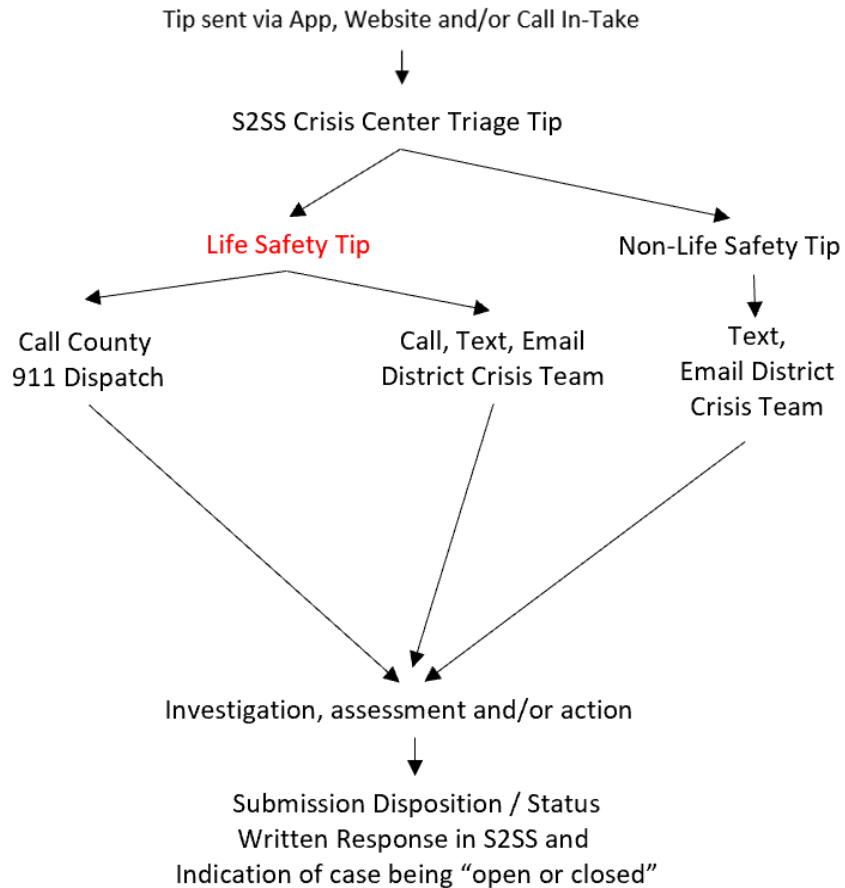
Tip sent via App, Website and/or Call In-Take

S2SS Crisis Center Triage Tip

Life Safety Tip

Non-Life Safety Tip

Call County 911 Dispatch

Call, Text, Email District Crisis Team

Text, Email District Crisis Team

Investigation, assessment and/or action

Submission Disposition / Status
Written Response in S2SS and
Indication of case being “open or closed”